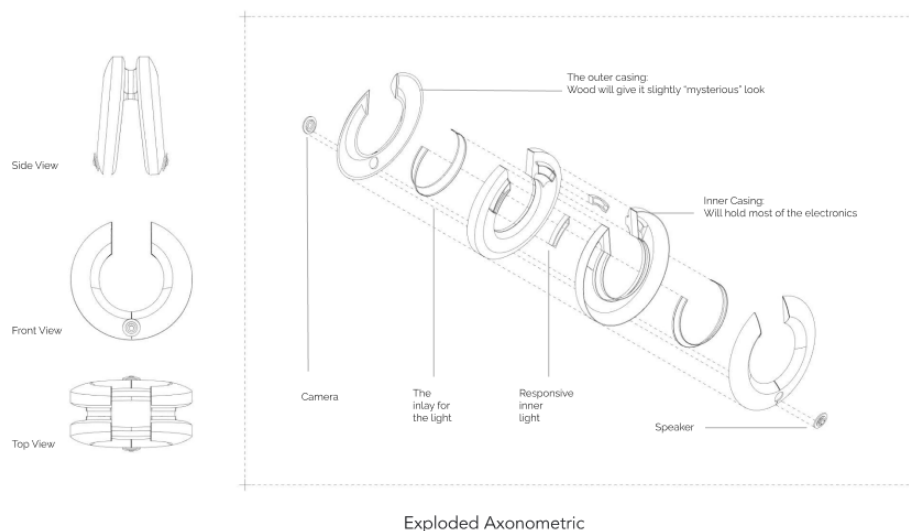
Side View

Front View

Top View

The outer casing:
Wood will give it slightly "mysterious" look

Inner Casing:
Will hold most of the electronics

Camera

The inlay for the light

Responsive inner light

Speaker

Exploded Axonometric